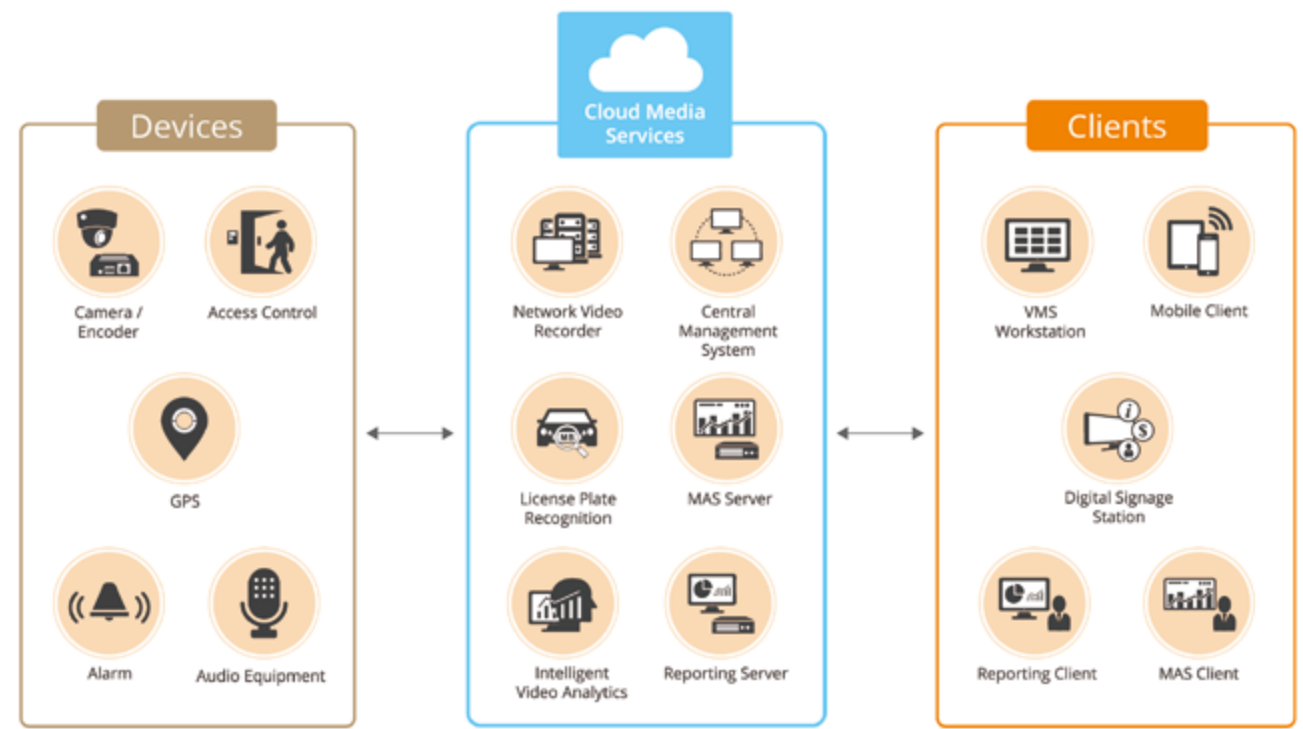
Devices

Camera / Encoder

Access Control

GPS

Alarm

Audio Equipment

Cloud Media Services

Network Video Recorder

Central Management System

License Plate Recognition

MAS Server

Intelligent Video Analytics

Reporting Server

Clients

VMS Workstation

Mobile Client

Digital Signage Station

Reporting Client

MAS Client